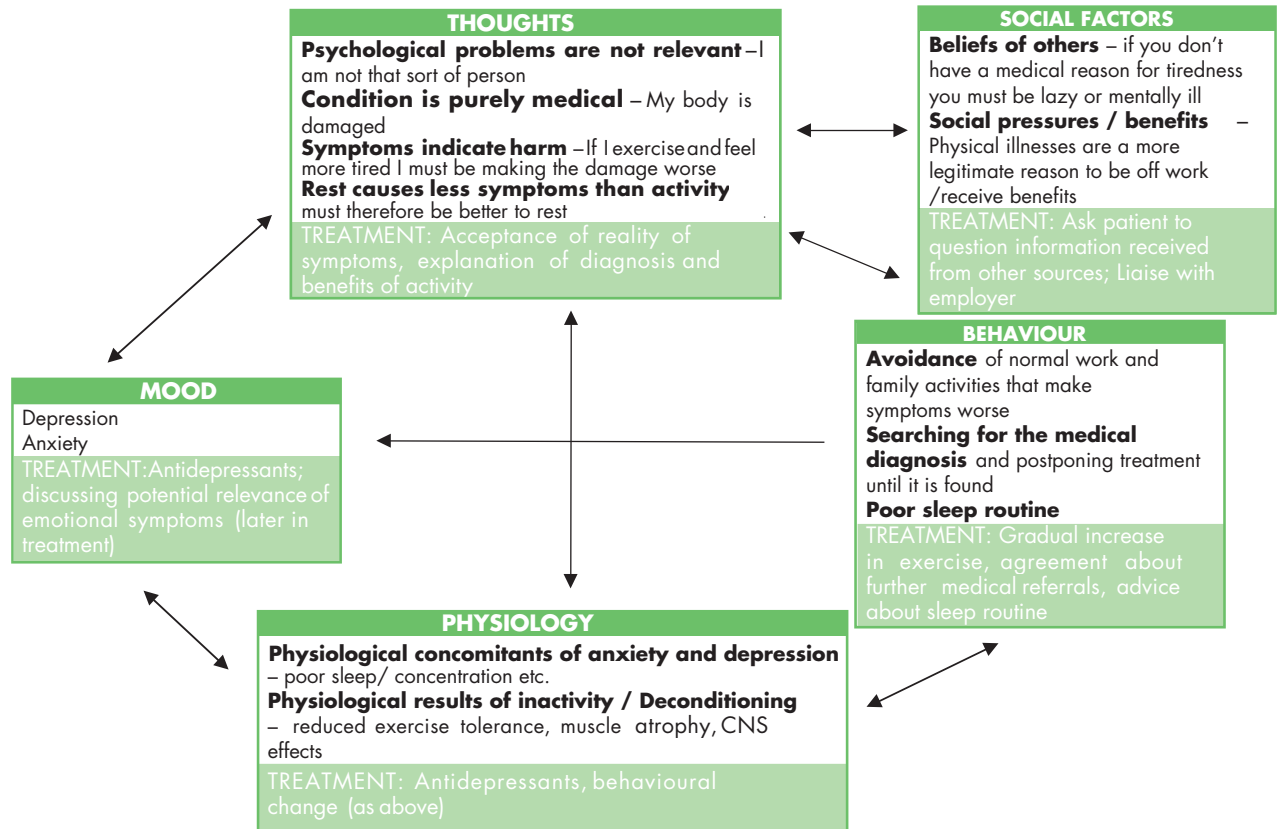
THOUGHTS

**Psychological problems are not relevant** – I am not that sort of person
**Condition is purely medical** – My body is damaged
**Symptoms indicate harm** – If I exercise and feel more tired I must be making the damage worse
**Rest causes less symptoms than activity** must therefore be better to rest

TREATMENT: Acceptance of reality of symptoms, explanation of diagnosis and benefits of activity

SOCIAL FACTORS

**Beliefs of others** – if you don't have a medical reason for tiredness you must be lazy or mentally ill
**Social pressures / benefits** – Physical illnesses are a more legitimate reason to be off work /receive benefits

TREATMENT: Ask patient to question information received from other sources; Liaise with employer

BEHAVIOUR

**Avoidance** of normal work and family activities that make symptoms worse
**Searching for the medical diagnosis** and postponing treatment until it is found
**Poor sleep routine**

TREATMENT: Gradual increase in exercise, agreement about further medical referrals, advice about sleep routine

MOOD

Depression
Anxiety

TREATMENT:Antidepressants; discussing potential relevance of emotional symptoms (later in treatment)

PHYSIOLOGY

**Physiological concomitants of anxiety and depression** – poor sleep/ concentration etc.
**Physiological results of inactivity / Deconditioning** – reduced exercise tolerance, muscle atrophy, CNS effects

TREATMENT: Antidepressants, behavioural change (as above)